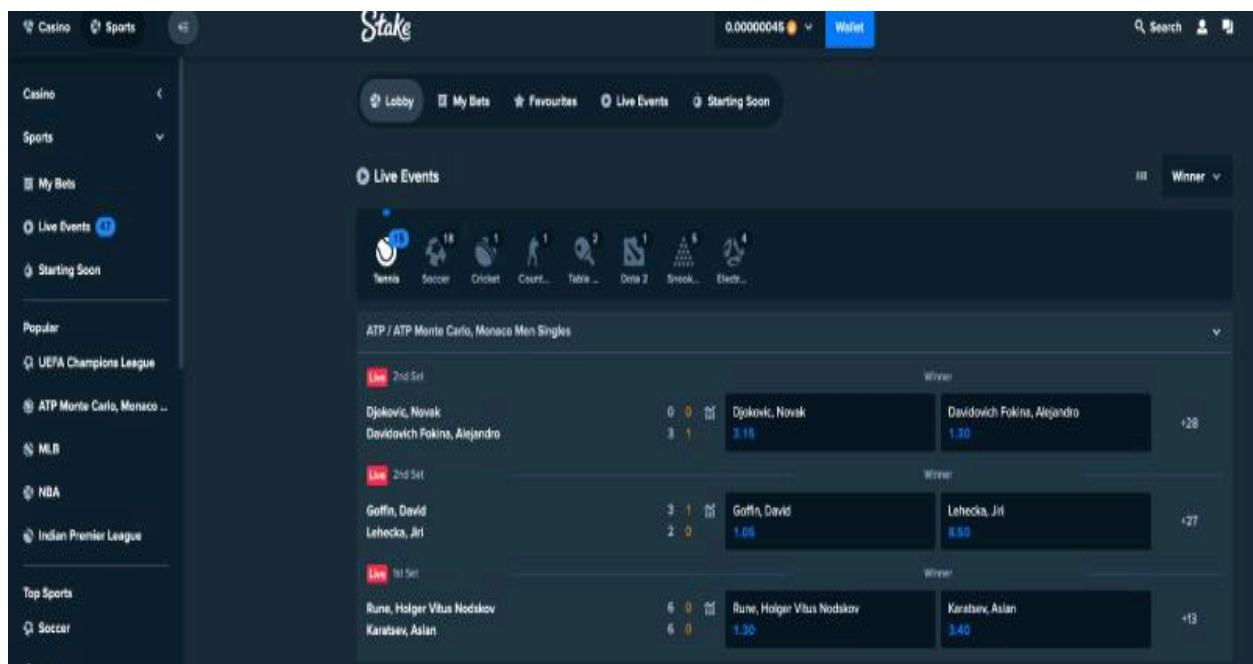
Casino Sports

Stake

0.00000045 Wallet

Search

Casino

Sports

My Bets

Live Events 47

Starting Soon

Popular

UEFA Champions League

ATP Monte Carlo, Monaco ...

MLB

NBA

Indian Premier League

Top Sports

Soccer

Lobby My Bets Favourites Live Events Starting Soon

Live Events

Winner

15 Tennis
18 Soccer
1 Cricket
1 Count...
2 Table ...
1 Dota 2
5 Snook...
4 Electr...

ATP / ATP Monte Carlo, Monaco Men Singles

Live 2nd Set

Winner

Djokovic, Novak 0 0
Davidovich Fokina, Alejandro 3 1

Djokovic, Novak 3.15

Davidovich Fokina, Alejandro 1.30

+28

Live 2nd Set

Winner

Goffin, David 3 1
Lehecka, Jiri 2 0

Goffin, David 1.05

Lehecka, Jiri 8.50

+27

Live 1st Set

Winner

Rune, Holger Vitus Nodskov 6 0
Karatsev, Aslan 6 0

Rune, Holger Vitus Nodskov 1.30

Karatsev, Aslan 3.40

+13